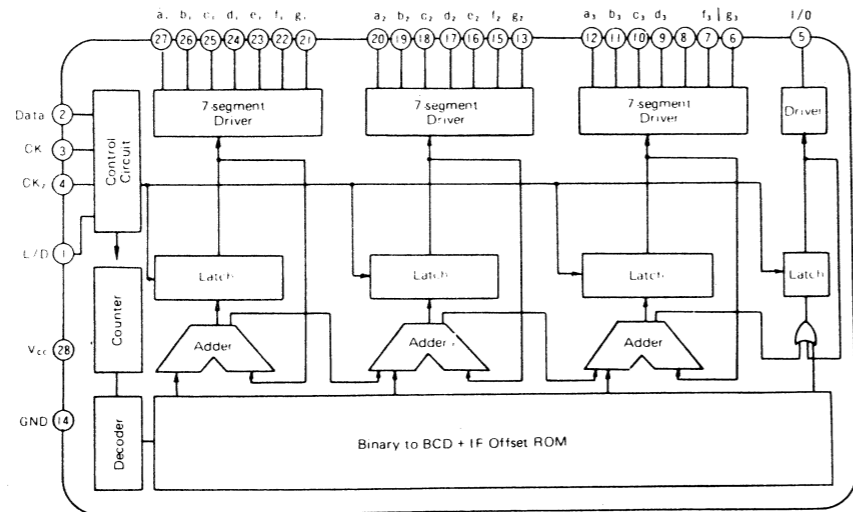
$a_1$ $b_1$ $c_1$ $d_1$ $e_1$ $f_1$ $g_1$
27 26 25 24 23 22 21
$a_2$ $b_2$ $c_2$ $d_2$ $e_2$ $f_2$ $g_2$
20 19 18 17 16 15 13
$a_3$ $b_3$ $c_3$ $d_3$ $f_3$ $g_3$
12 11 10 9 8 7 6
I/0
5

7-segment Driver
7-segment Driver
7-segment Driver
Driver

Data 2
CK 3
$CK_2$ 4
L/D 1
$V_{cc}$ 28
GND 14

Control Circuit
Counter
Decoder

Latch
Latch
Latch
Latch

Adder
Adder
Adder

Binary to BCD + IF Offset ROM